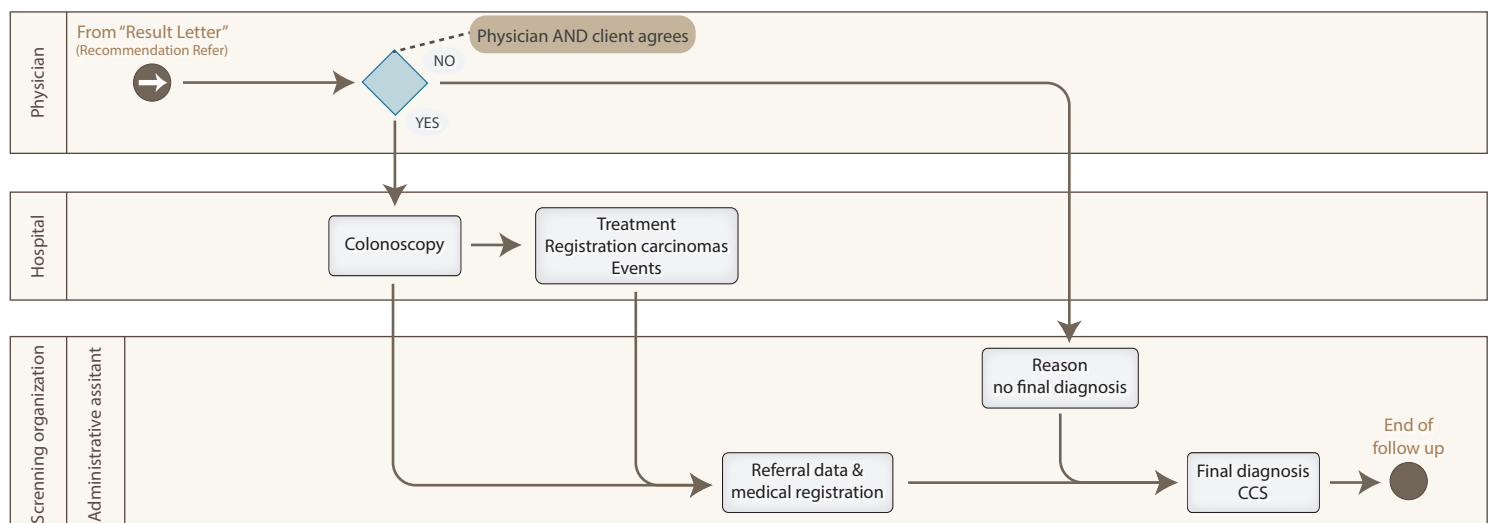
Physician

From "Result Letter"
(Recommendation Refer)

Physician AND client agrees

NO

YES

Hospital

Colonoscopy

Treatment
Registration carcinomas
Events

Scrennning organization

Administrative assitant

Reason
no final diagnosis

Referral data &
medical registration

Final diagnosis
CCS

End of
follow up